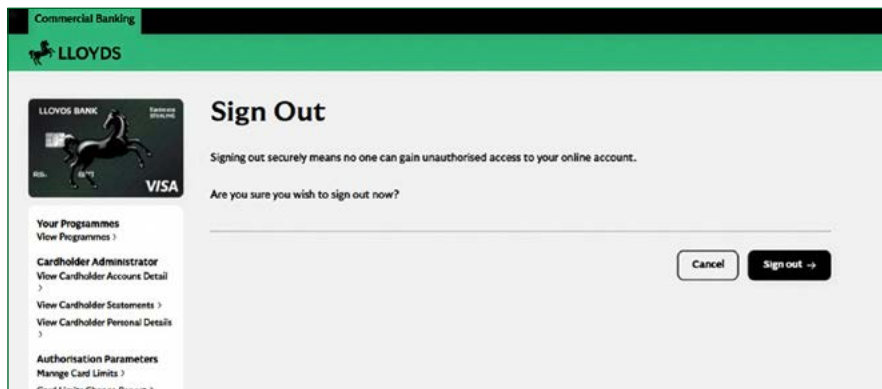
Commercial Banking

LLOYDS

LLOYDS BANK

VISA

Your Progsammes
View Programmes >

Cardholder Administrator
View Cardholder Account Detail >

View Cardholder Sеatements >

View Cardholder Personal Details >

Authorisation Parameters
Mannge Card Limits >

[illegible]

Sign Out

Signing out securely means no one can gain unauthorised access to your online account.

Are you sure you wish to sign out now?

Cancel

Sign out →